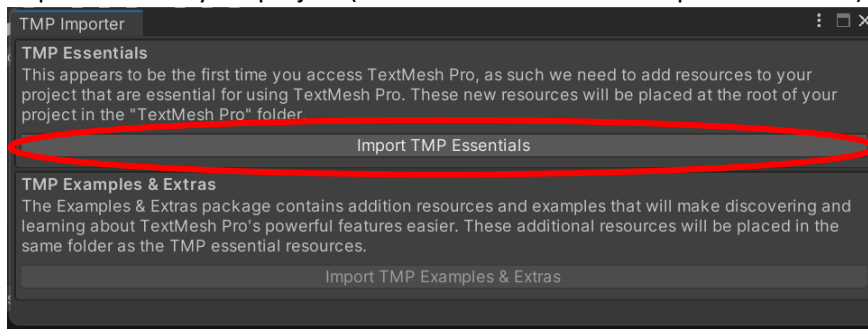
TMP Importer

TMP Essentials
This appears to be the first time you access TextMesh Pro, as such we need to add resources to your project that are essential for using TextMesh Pro. These new resources will be placed at the root of your project in the "TextMesh Pro" folder.

Import TMP Essentials

TMP Examples & Extras
The Examples & Extras package contains addition resources and examples that will make discovering and learning about TextMesh Pro's powerful features easier. These additional resources will be placed in the same folder as the TMP essential resources.

Import TMP Examples & Extras